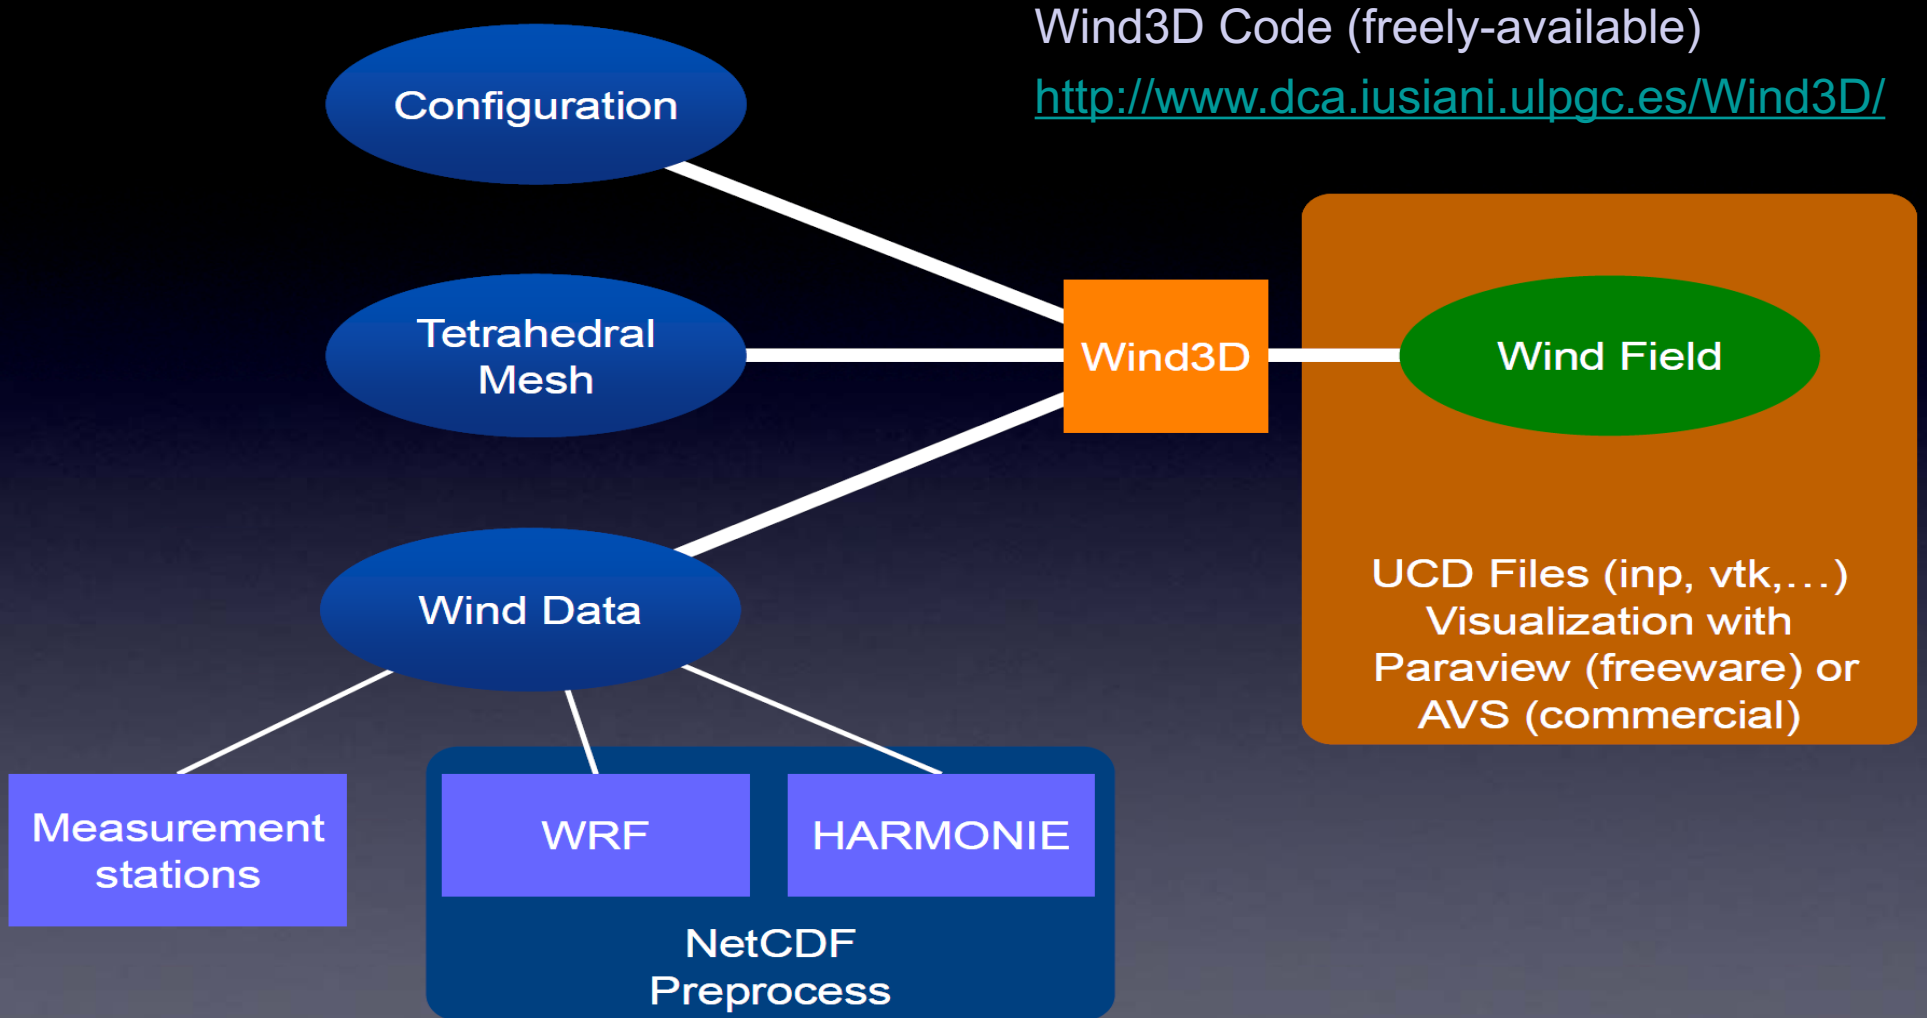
Wind3D Code (freely-available)

http://www.dca.iusiani.ulpgc.es/Wind3D/

Configuration

Tetrahedral Mesh

Wind3D

Wind Field

Wind Data

UCD Files (inp, vtk,...)
Visualization with
Paraview (freeware) or
AVS (commercial)

Measurement stations

WRF

HARMONIE

NetCDF
Preprocess